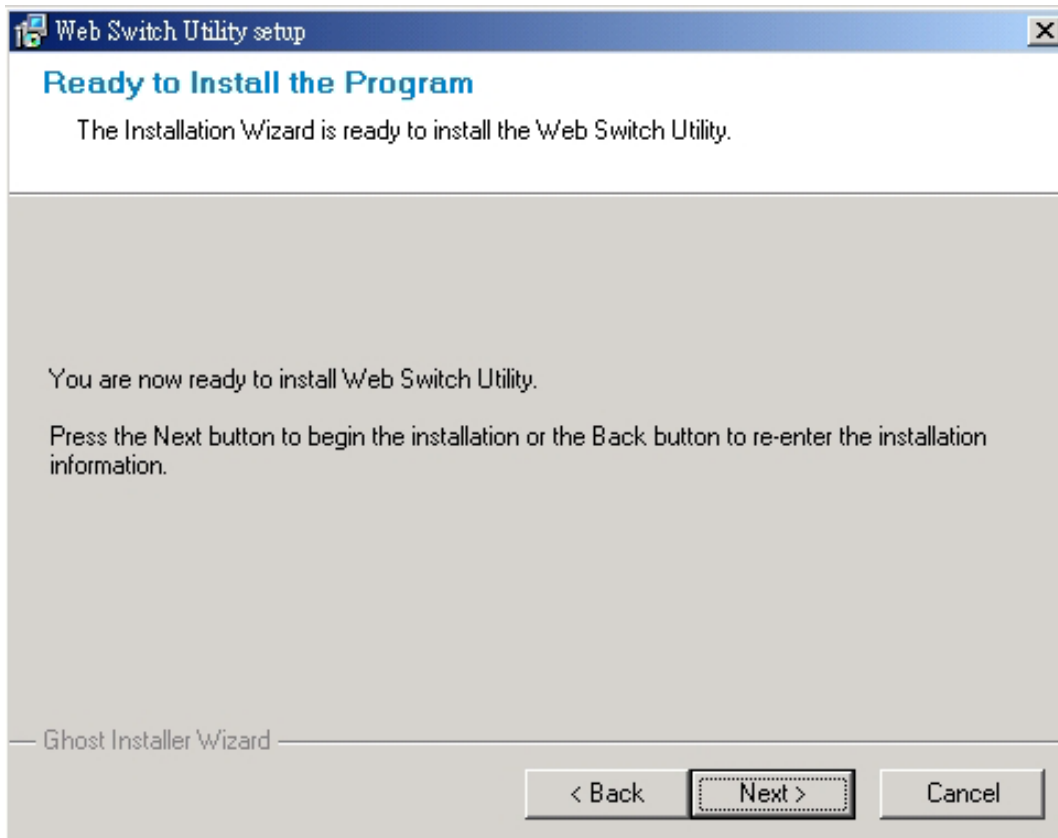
Web Switch Utility setup

Ready to Install the Program

The Installation Wizard is ready to install the Web Switch Utility.

You are now ready to install Web Switch Utility.

Press the Next button to begin the installation or the Back button to re-enter the installation information.

Ghost Installer Wizard

< Back

Next >

Cancel